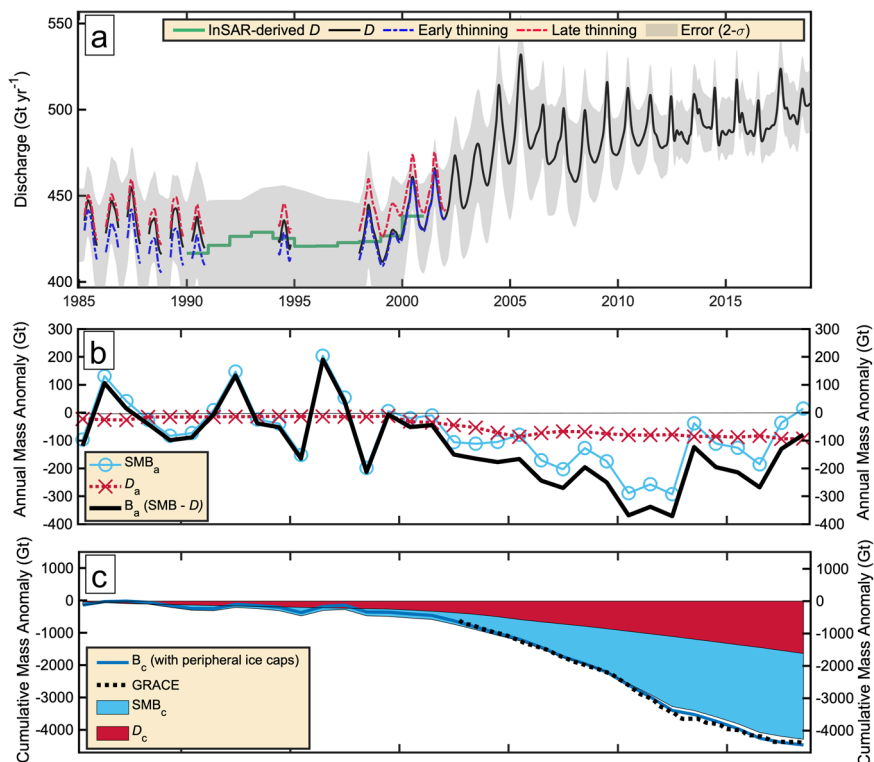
a

InSAR-derived $D$
$D$
Early thinning
Late thinning
Error (2-$\sigma$)

Discharge (Gt yr$^{-1}$)

550
500
450
400

1985
1990
1995
2000
2005
2010
2015

b

Annual Mass Anomaly (Gt)

300
200
100
0
-100
-200
-300
-400

SMB$_a$
$D_a$
B$_a$ (SMB - $D$)

Annual Mass Anomaly (Gt)

c

Cumulative Mass Anomaly (Gt)

1000
0
-1000
-2000
-3000
-4000

B$_c$ (with peripheral ice caps)
GRACE
SMB$_c$
$D_c$

Cumulative Mass Anomaly (Gt)